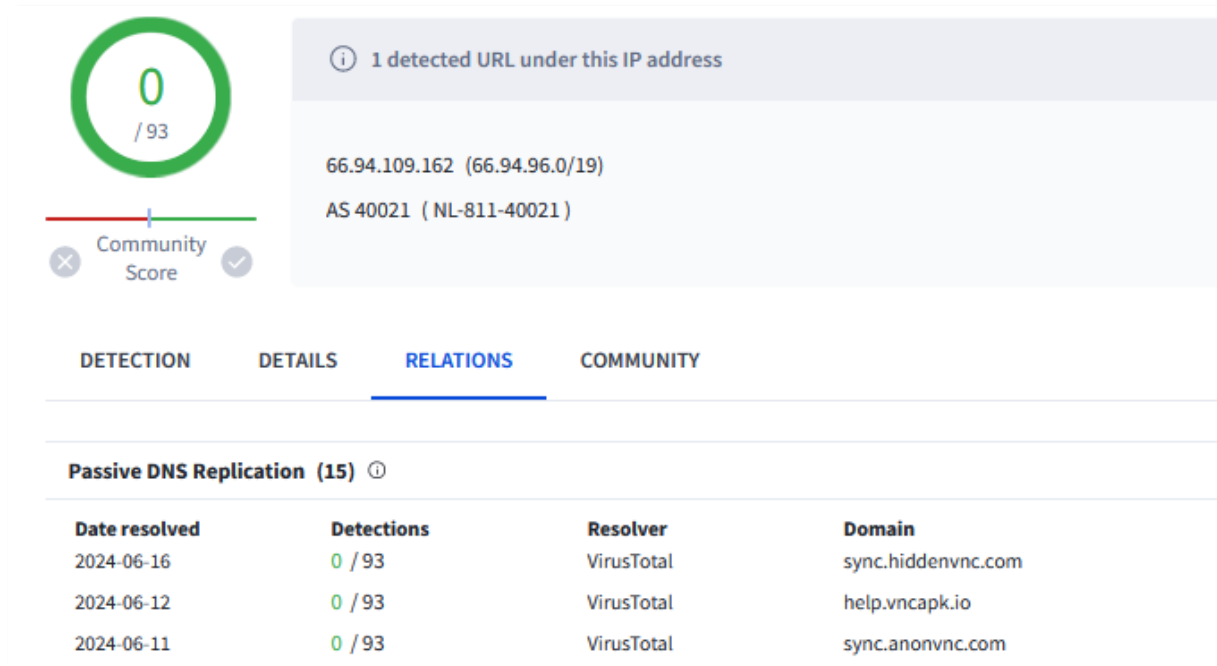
0
/ 93

Community Score

1 detected URL under this IP address

66.94.109.162 (66.94.96.0/19)

AS 40021 ( NL-811-40021 )

DETECTION DETAILS RELATIONS COMMUNITY

Passive DNS Replication (15)

| Date resolved | Detections | Resolver | Domain |
|---|---|---|---|
| 2024-06-16 | 0 / 93 | VirusTotal | sync.hiddenvnc.com |
| 2024-06-12 | 0 / 93 | VirusTotal | help.vncapk.io |
| 2024-06-11 | 0 / 93 | VirusTotal | sync.anonvnc.com |